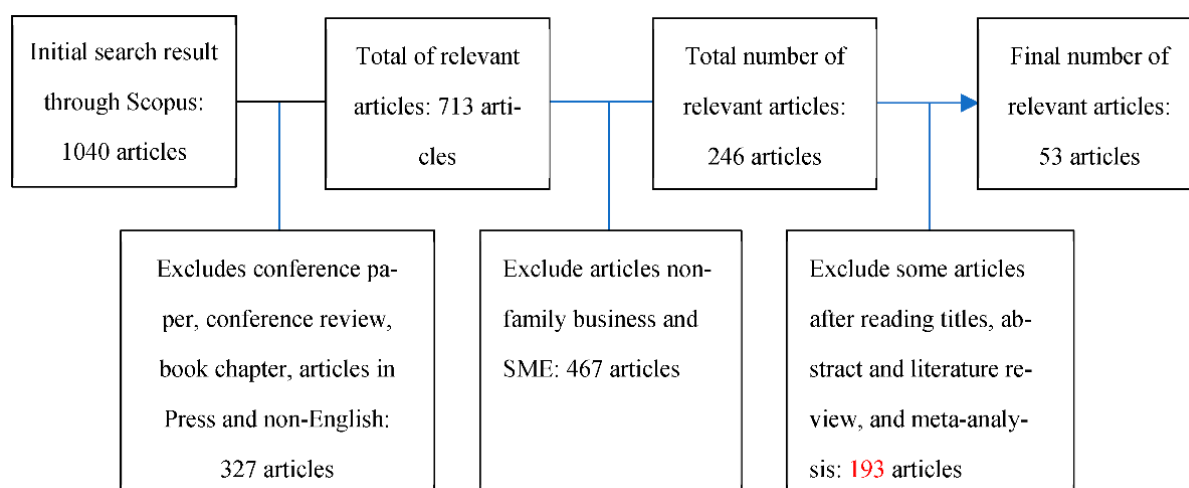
Initial search result through Scopus: 1040 articles

Total of relevant articles: 713 articles

Total number of relevant articles: 246 articles

Final number of relevant articles: 53 articles

Excludes conference paper, conference review, book chapter, articles in Press and non-English: 327 articles

Exclude articles non-family business and SME: 467 articles

Exclude some articles after reading titles, abstract and literature review, and meta-analysis: 193 articles